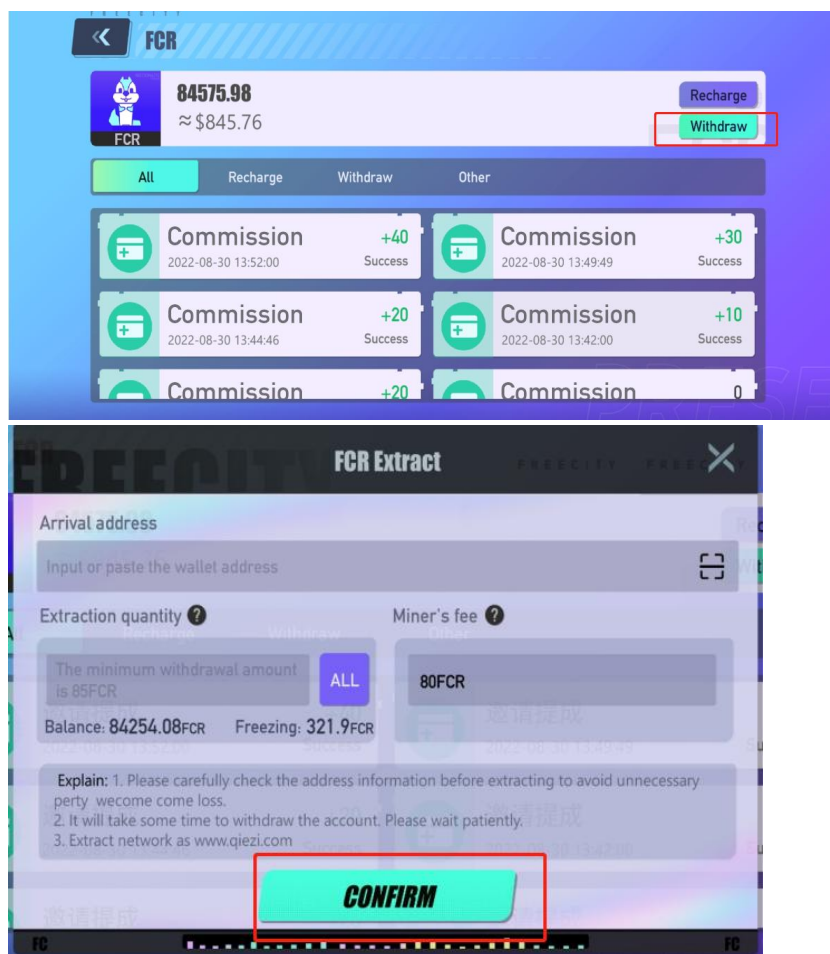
FCR

FCR

84575.98

≈$845.76

Recharge

Withdraw

All

Recharge

Withdraw

Other

Commission
2022-08-30 13:52:00
+40
Success

Commission
2022-08-30 13:49:49
+30
Success

Commission
2022-08-30 13:44:46
+20
Success

Commission
2022-08-30 13:42:00
+10
Success

Commission
+20

Commission
0

FREECITY

FCR Extract

FREECITY FREECITY

Arrival address

Input or paste the wallet address

Extraction quantity

Miner's fee

The minimum withdrawal amount is 85FCR

ALL

80FCR

Balance: 84254.08FCR

Freezing: 321.9FCR

Recharge

Withdraw

Other

邀请提成

2022-08-30 13:52:00

Success

邀请提成

2022-08-30 13:49:49

邀请提成

2022-08-30 13:42:00

Explain: 1. Please carefully check the address information before extracting to avoid unnecessary perty wecome come loss.
2. It will take some time to withdraw the account. Please wait patiently.
3. Extract network as www.qiezi.com

CONFIRM

邀请提成

FC

FC